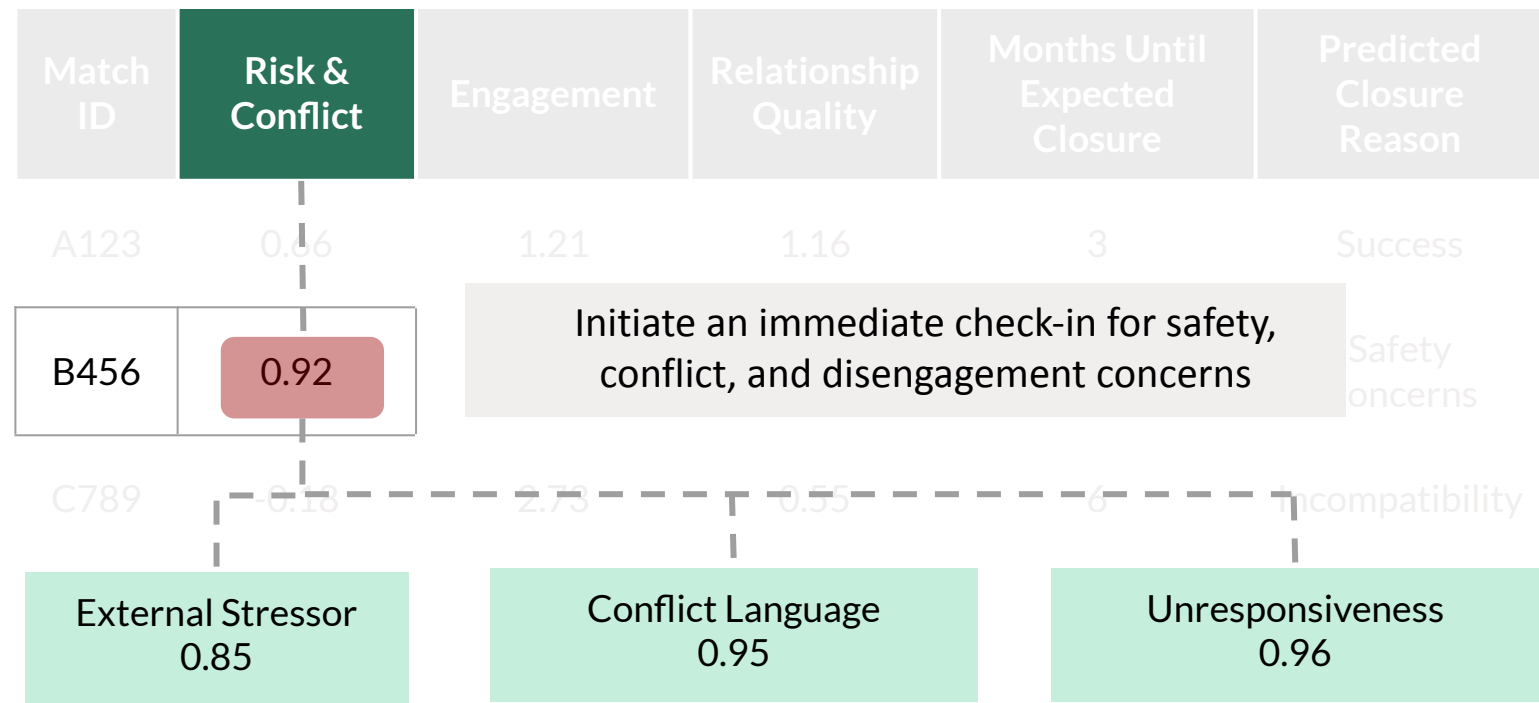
| Match ID | Risk & Conflict | Engagement | Relationship Quality | Months Until Expected Closure | Predicted Closure Reason |
|---|---|---|---|---|---|
| A123 | 0.66 | 1.21 | 1.16 | 3 | Success |
| B456 | 0.92 | | | | Safety concerns |
| C789 | -0.18 | 2.73 | 0.55 | 6 | Incompatibility |

Initiate an immediate check-in for safety, conflict, and disengagement concerns

External Stressor
0.85

Conflict Language
0.95

Unresponsiveness
0.96